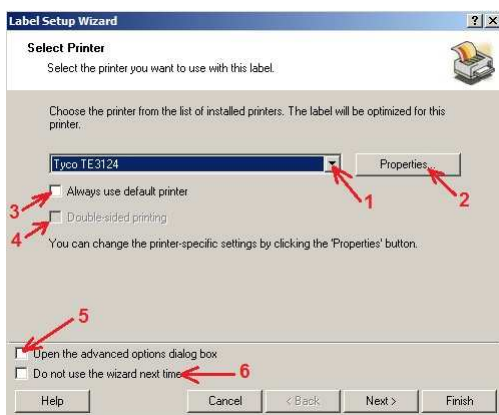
Label Setup Wizard

?X

Select Printer

Select the printer you want to use with this label.

Choose the printer from the list of installed printers. The label will be optimized for this printer.

Tyco TE3124

Properties...

1

2

3

Always use default printer

4

Double-sided printing

You can change the printer-specific settings by clicking the 'Properties' button.

5

Open the advanced options dialog box

Do not use the wizard next time

6

Help

Cancel

< Back

Next >

Finish